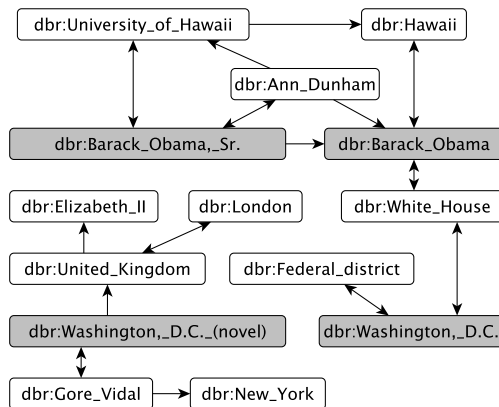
dbr:University_of_Hawaii

dbr:Hawaii

dbr:Ann_Dunham

dbr:Barack_Obama,_Sr.

dbr:Barack_Obama

dbr:Elizabeth_II

dbr:London

dbr:White_House

dbr:United_Kingdom

dbr:Federal_district

dbr:Washington,_D.C._(novel)

dbr:Washington,_D.C.

dbr:Gore_Vidal

dbr:New_York